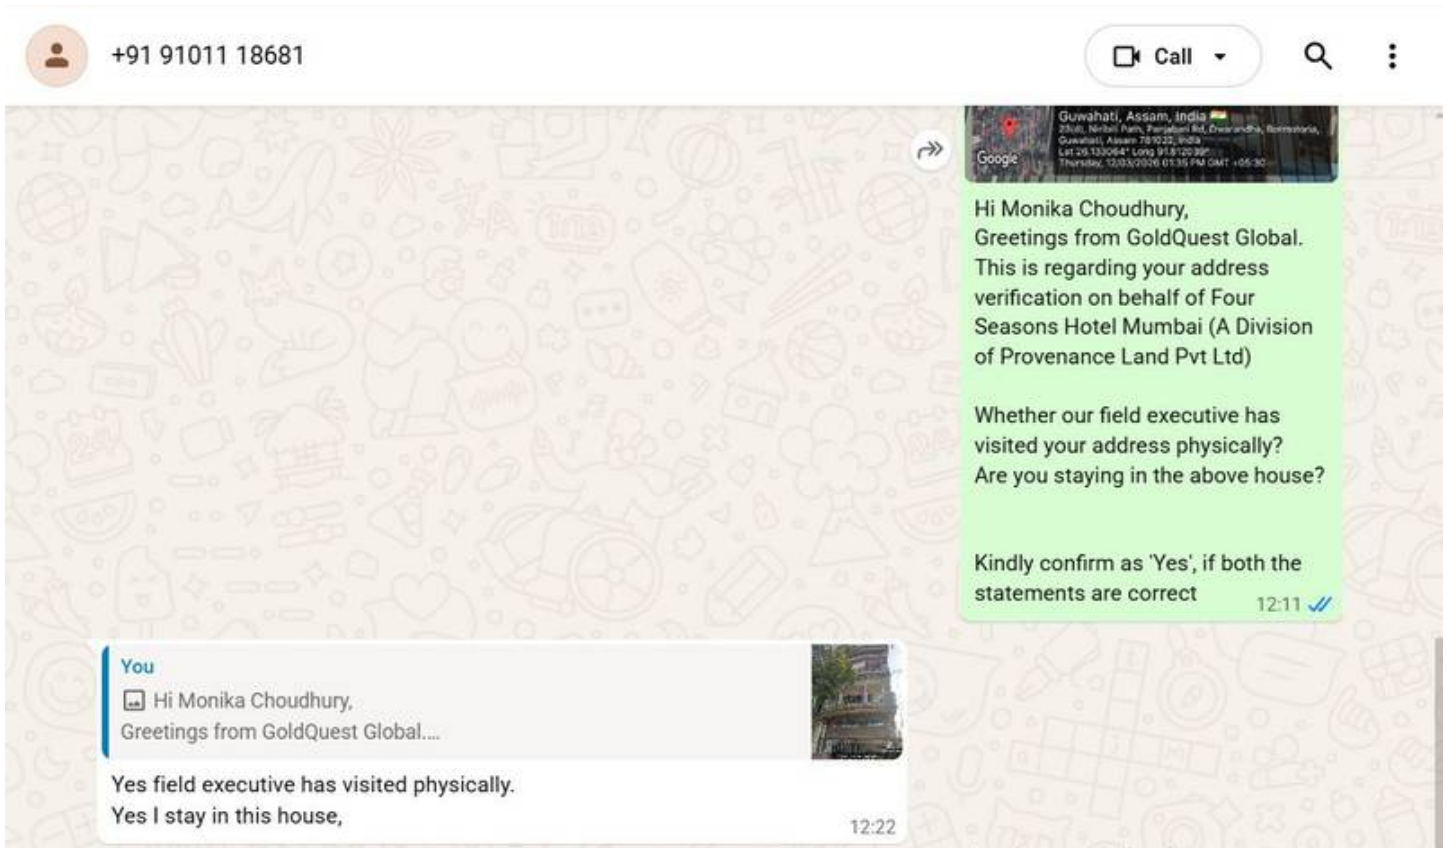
+91 91011 18681

Call

Guwahati, Assam, India
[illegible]
Google

Hi Monika Choudhury,
Greetings from GoldQuest Global.
This is regarding your address verification on behalf of Four Seasons Hotel Mumbai (A Division of Provenance Land Pvt Ltd)

Whether our field executive has visited your address physically?
Are you staying in the above house?

Kindly confirm as 'Yes', if both the statements are correct
12:11

You
Hi Monika Choudhury,
Greetings from GoldQuest Global....

Yes field executive has visited physically.
Yes I stay in this house,
12:22